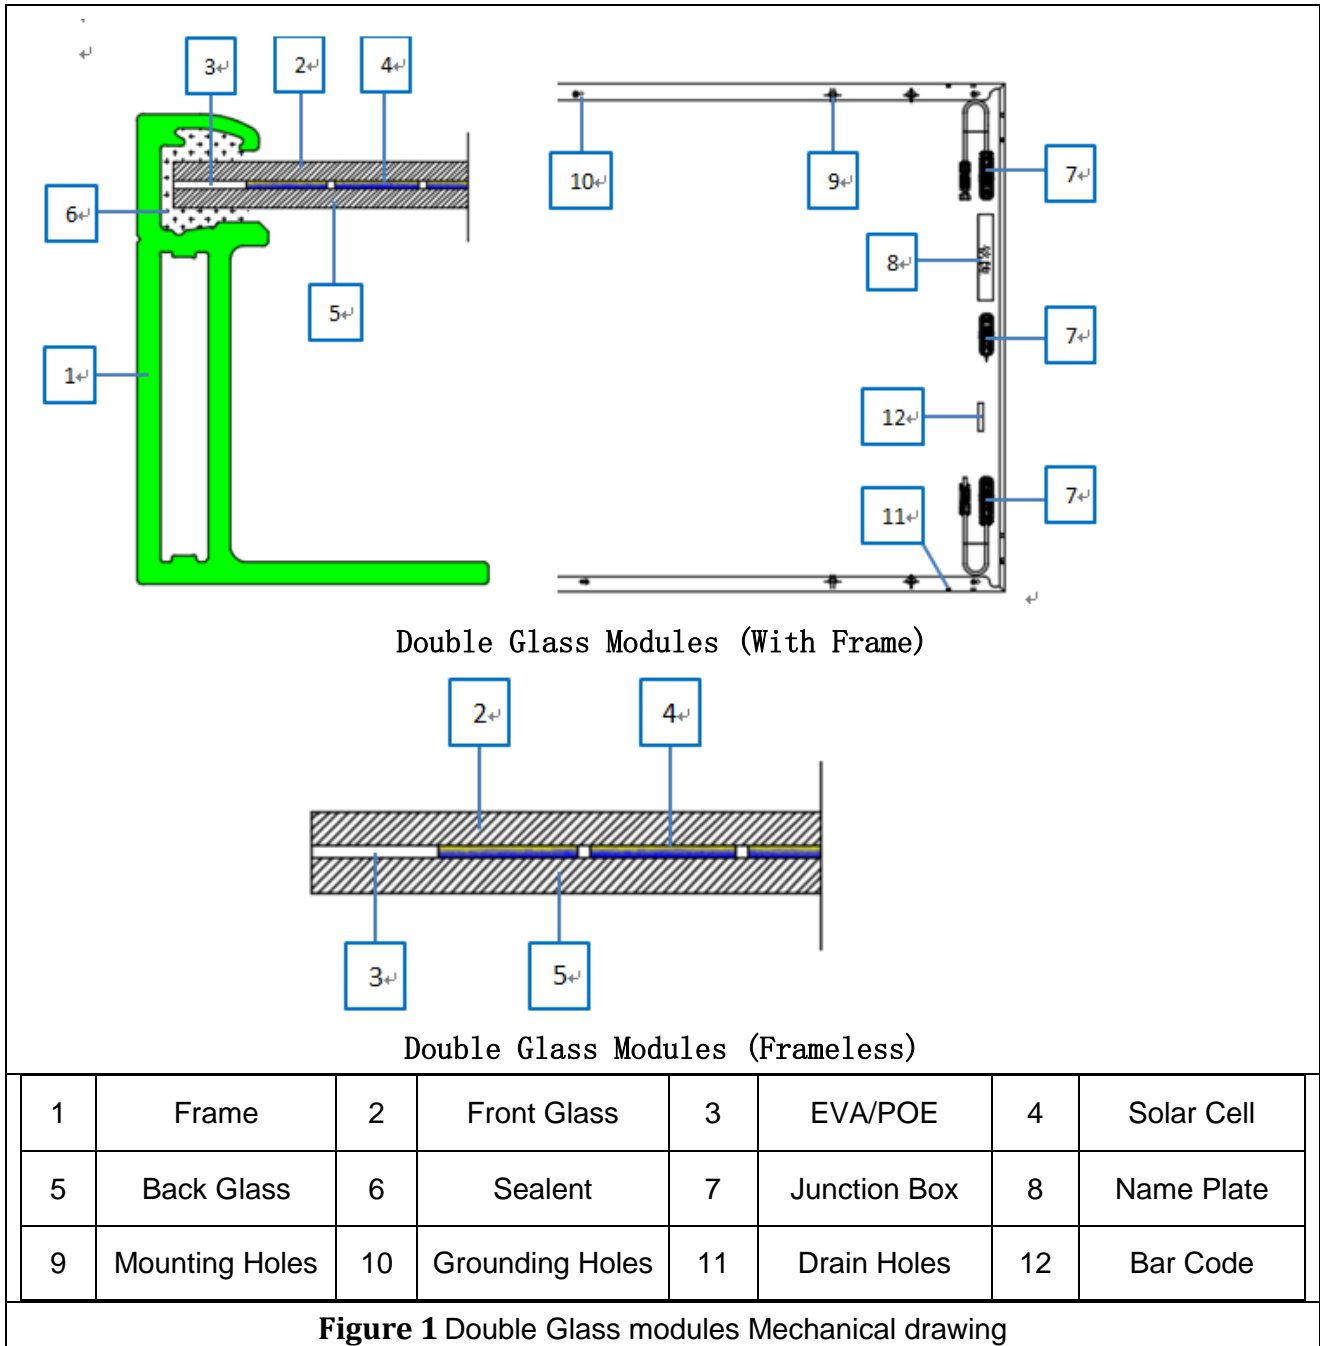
3 2 4

6

5

1

10 9 7

8

7

12

11 7

Double Glass Modules (With Frame)

2 4

3 5

Double Glass Modules (Frameless)

| 1 | Frame | 2 | Front Glass | 3 | EVA/POE | 4 | Solar Cell |
|---|---|---|---|---|---|---|---|
| 5 | Back Glass | 6 | Sealent | 7 | Junction Box | 8 | Name Plate |
| 9 | Mounting Holes | 10 | Grounding Holes | 11 | Drain Holes | 12 | Bar Code |

**Figure 1** Double Glass modules Mechanical drawing